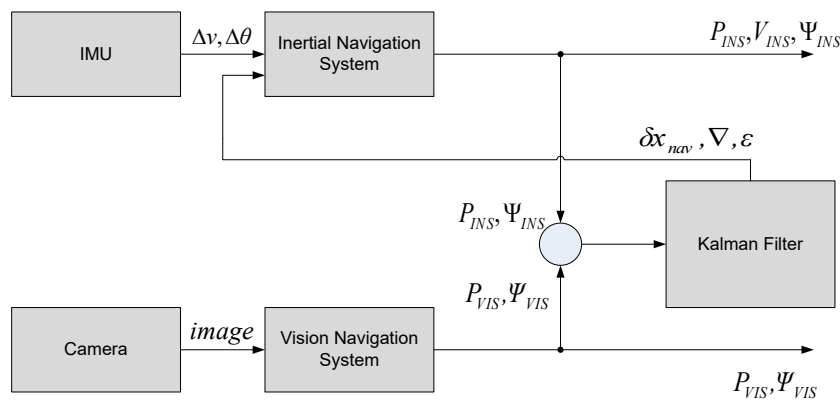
IMU

$\Delta v, \Delta\theta$

Inertial Navigation System

$P_{INS}, V_{INS}, \Psi_{INS}$

$\delta x_{nav}, \nabla, \varepsilon$

$P_{INS}, \Psi_{INS}$

Kalman Filter

$P_{VIS}, \Psi_{VIS}$

Camera

$image$

Vision Navigation System

$P_{VIS}, \Psi_{VIS}$